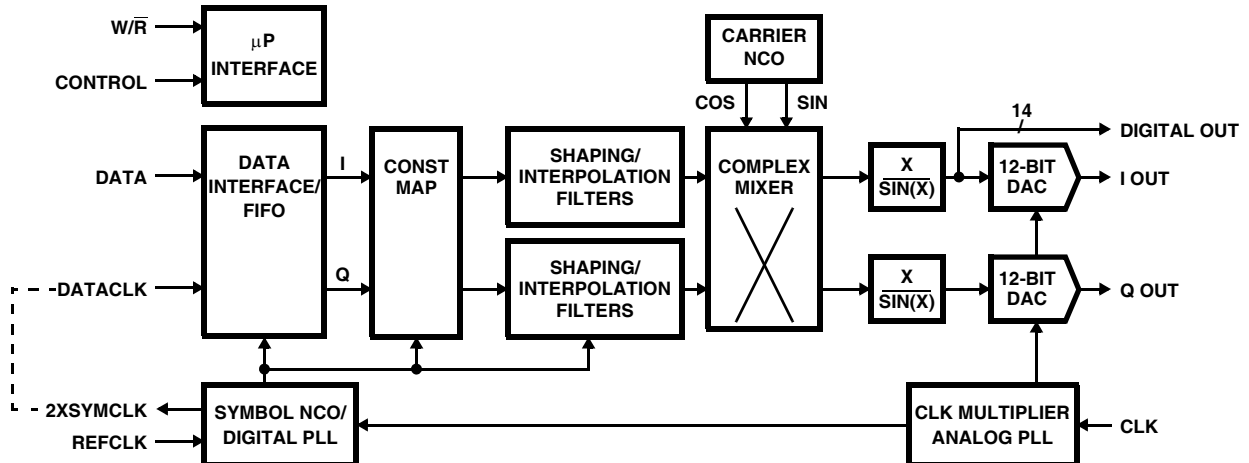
W/$\overline{R}$
CONTROL
μP INTERFACE
CARRIER NCO
COS
SIN
14
DIGITAL OUT
DATA
DATA INTERFACE/ FIFO
I
CONST MAP
SHAPING/ INTERPOLATION FILTERS
COMPLEX MIXER
$\frac{X}{SIN(X)}$
12-BIT DAC
I OUT
-DATACLK
Q
SHAPING/ INTERPOLATION FILTERS
$\frac{X}{SIN(X)}$
12-BIT DAC
Q OUT
2XSYMCLK
REFCLK
SYMBOL NCO/ DIGITAL PLL
CLK MULTIPLIER ANALOG PLL
CLK